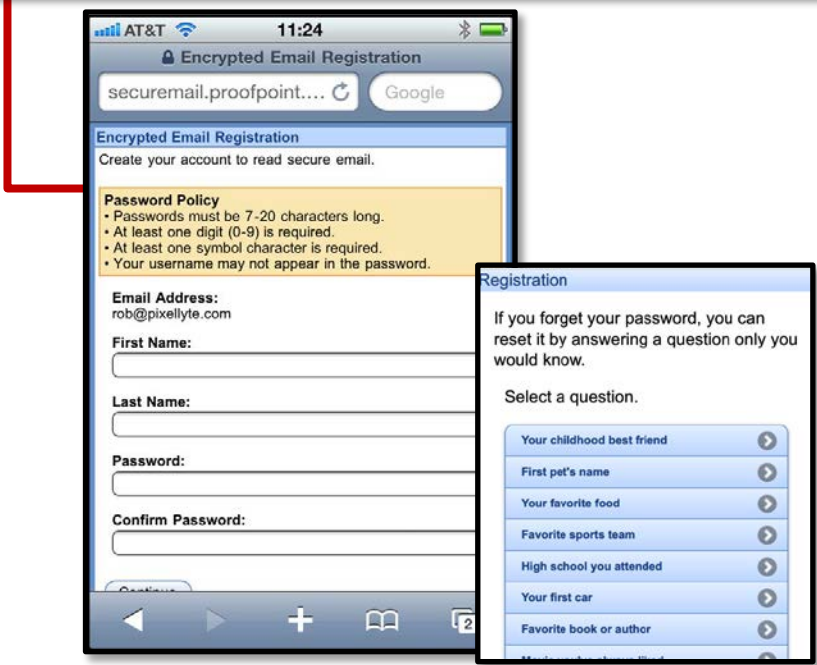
AT&T 11:24

Encrypted Email Registration

securemail.proofpoint....

Google

Encrypted Email Registration

Create your account to read secure email.

Password Policy
• Passwords must be 7-20 characters long.
• At least one digit (0-9) is required.
• At least one symbol character is required.
• Your username may not appear in the password.

Email Address:
rob@pixellyte.com

First Name:

Last Name:

Password:

Confirm Password:

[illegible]

2

Registration

If you forget your password, you can reset it by answering a question only you would know.

Select a question.

Your childhood best friend

First pet's name

Your favorite food

Favorite sports team

High school you attended

Your first car

Favorite book or author

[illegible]